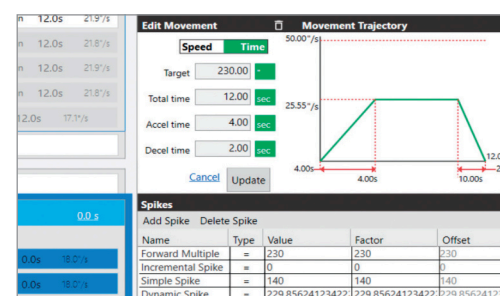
n 12.0s 21.9°/s
n 12.0s 21.8°/s
n 12.0s 21.9°/s
n 12.0s 21.8°/s
12.0s 17.1°/s

0.0 s
0.0s 18.0°/s
0.0s 18.0°/s

Edit Movement
Speed Time
Target 230.00 °
Total time 12.00 sec
Accel time 4.00 sec
Decel time 2.00 sec
Cancel Update

Movement Trajectory
50.00°/s
25.55°/s
4.00s
4.00s
10.00s
12.0

Spikes
Add Spike Delete Spike

| Name | Type | Value | Factor | Offset |
|---|---|---|---|---|
| Forward Multiple | = | 230 | 230 | 230 |
| Incremental Spike | = | 0 | 0 | 0 |
| Simple Spike | = | 140 | 140 | 140 |
| Dynamic Spike | = | 229.85624123422 | 229.85624123422 | 229.85624123 |